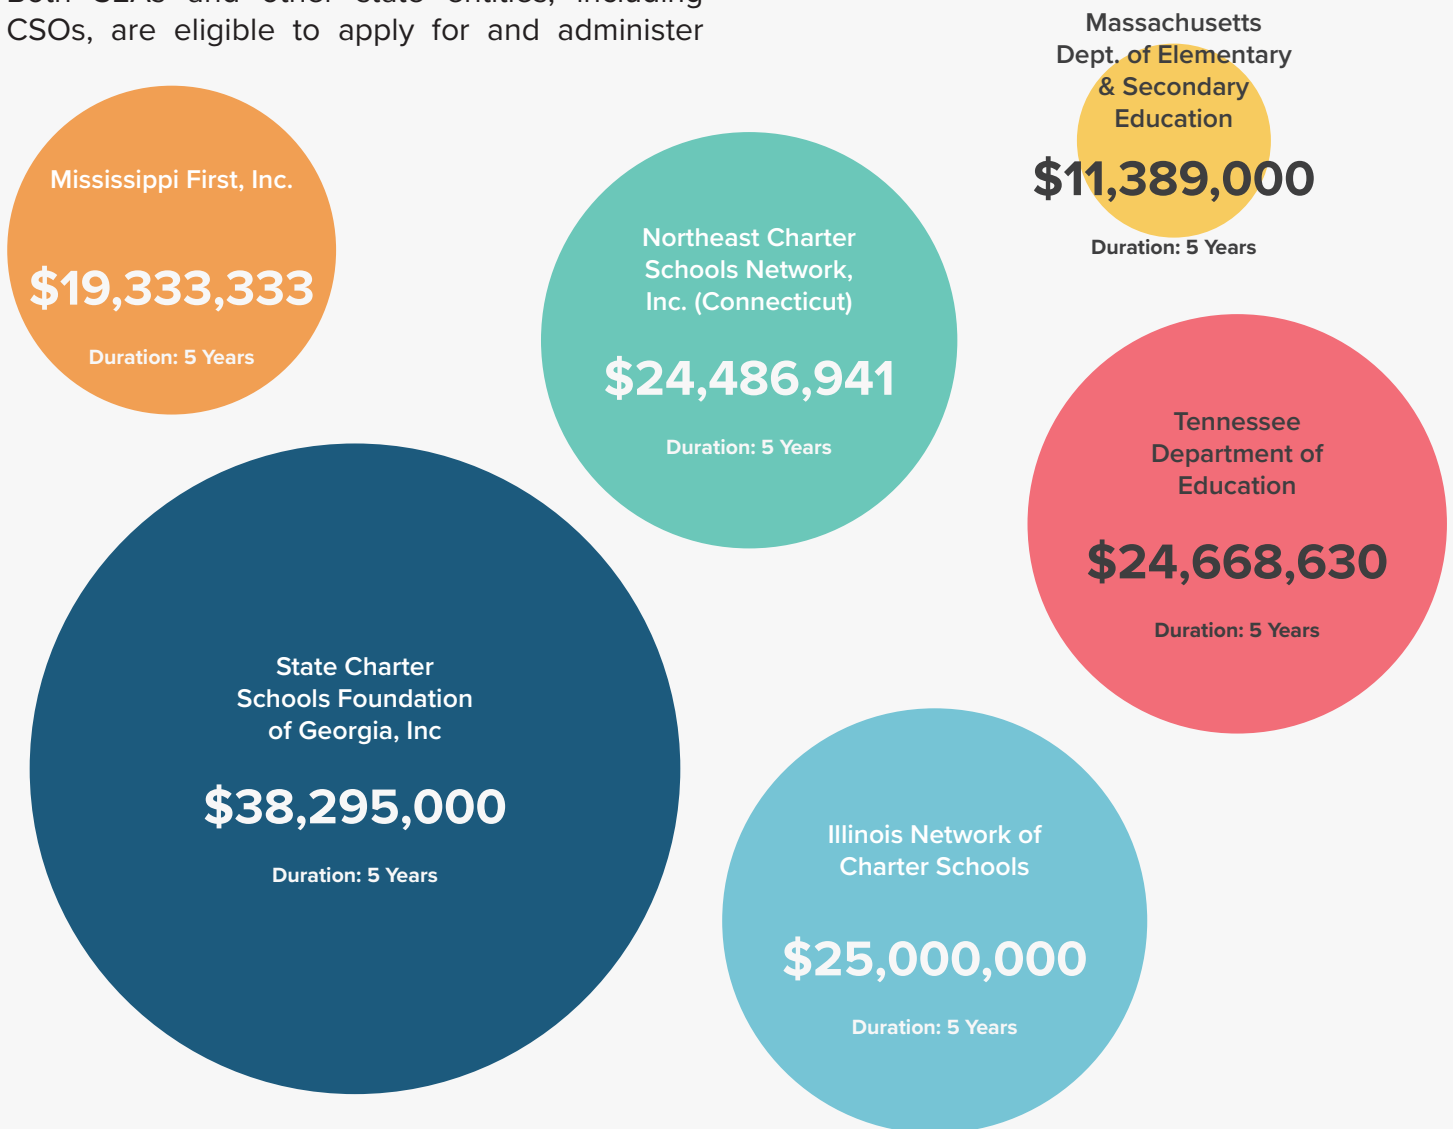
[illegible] CSOs, are eligible to apply for and administer

Massachusetts Dept. of Elementary & Secondary Education

$11,389,000

Duration: 5 Years

Mississippi First, Inc.

$19,333,333

Duration: 5 Years

Northeast Charter Schools Network, Inc. (Connecticut)

$24,486,941

Duration: 5 Years

Tennessee Department of Education

$24,668,630

Duration: 5 Years

State Charter Schools Foundation of Georgia, Inc

$38,295,000

Duration: 5 Years

Illinois Network of Charter Schools

$25,000,000

Duration: 5 Years